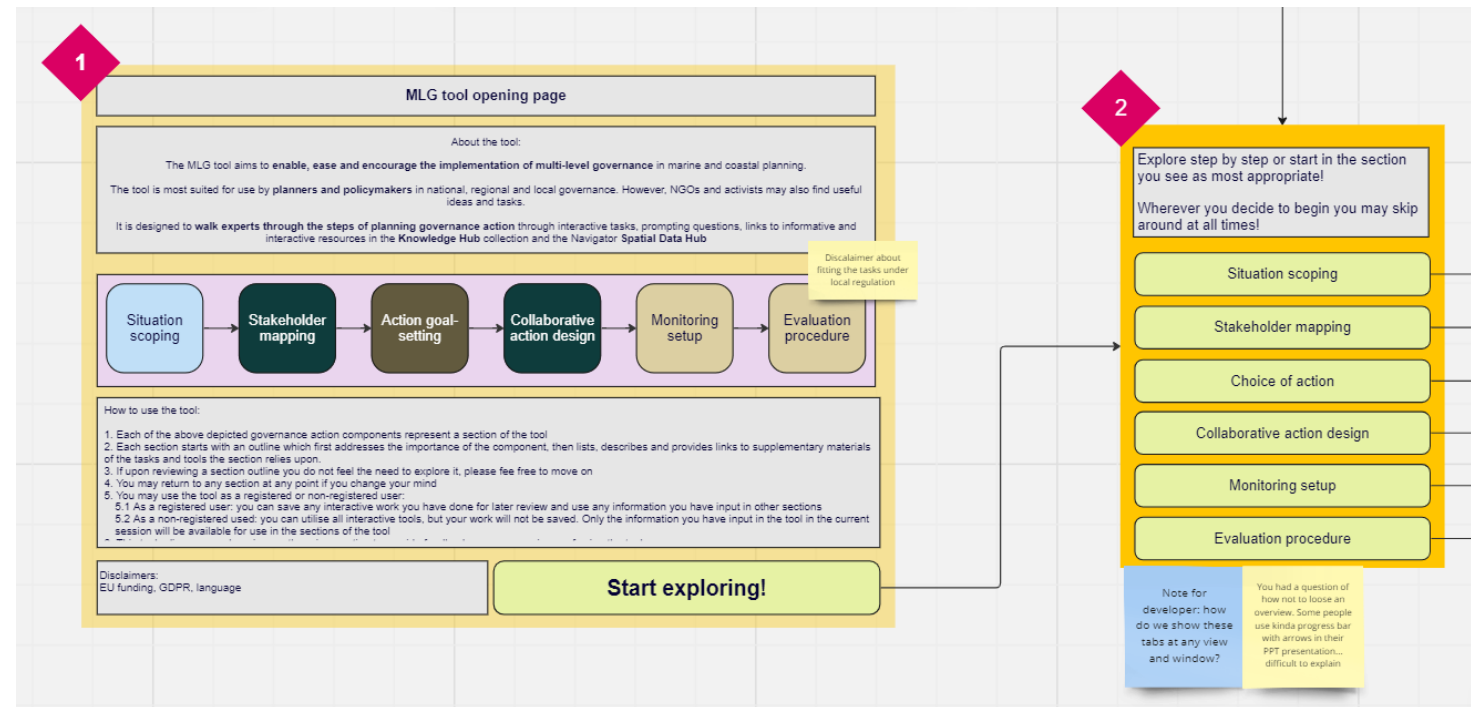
1

MLG tool opening page

About the tool:

The MLG tool aims to enable, ease and encourage the implementation of multi-level governance in marine and coastal planning.

The tool is most suited for use by planners and policymakers in national, regional and local governance. However, NGOs and activists may also find useful ideas and tasks.

It is designed to walk experts through the steps of planning governance action through interactive tasks, prompting questions, links to informative and interactive resources in the Knowledge Hub collection and the Navigator Spatial Data Hub

Discalaimer about fitting the tasks under local regulation

Situation scoping

Stakeholder mapping

Action goal-setting

Collaborative action design

Monitoring setup

Evaluation procedure

How to use the tool:

1. Each of the above depicted governance action components represent a section of the tool
2. Each section starts with an outline which first addresses the importance of the component, then lists, describes and provides links to supplementary materials of the tasks and tools the section relies upon.
3. If upon reviewing a section outline you do not feel the need to explore it, please fee free to move on
4. You may return to any section at any point if you change your mind
5. You may use the tool as a registered or non-registered user:
5.1 As a registered user: you can save any interactive work you have done for later review and use any information you have input in other sections
5.2 As a non-registered used: you can utilise all interactive tools, but your work will not be saved. Only the information you have input in the tool in the current session will be available for use in the sections of the tool
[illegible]

Disclaimers:
EU funding, GDPR, language

Start exploring!

2

Explore step by step or start in the section you see as most appropriate!

Wherever you decide to begin you may skip around at all times!

Situation scoping

Stakeholder mapping

Choice of action

Collaborative action design

Monitoring setup

Evaluation procedure

Note for developer: how do we show these tabs at any view and window?

You had a question of how not to loose an overview. Some people use kinda progress bar with arrows in their PPT presentation... difficult to explain